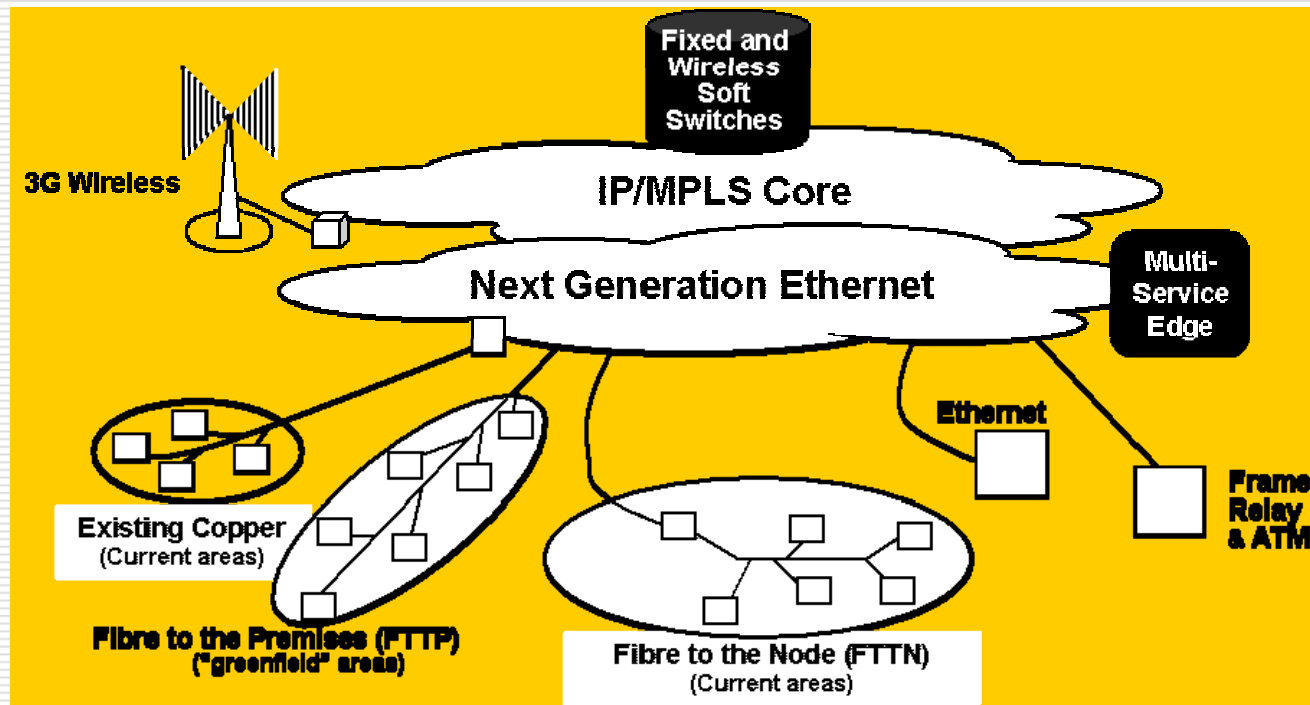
Fixed and Wireless Soft Switches

3G Wireless

IP/MPLS Core

Next Generation Ethernet

Multi-Service Edge

Ethernet

Frame Relay & ATM

Existing Copper
(Current areas)

Fibre to the Premises (FTTP)
("greenfield" areas)

Fibre to the Node (FTTN)
(Current areas)